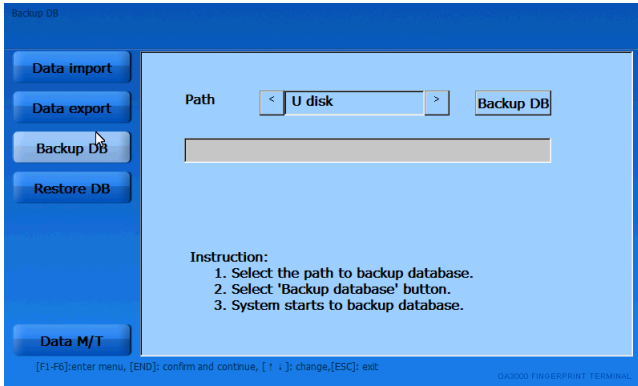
Backup DB

Data import

Data export

Backup DB

Restore DB

Data M/T

Path

<

U disk

>

Backup DB

Instruction:
1. Select the path to backup database.
2. Select 'Backup database' button.
3. System starts to backup database.

[F1-F6]:enter menu, [END]: confirm and continue, [↑ ↓]: change,[ESC]: exit

OA3000 FINGERPRINT TERMINAL